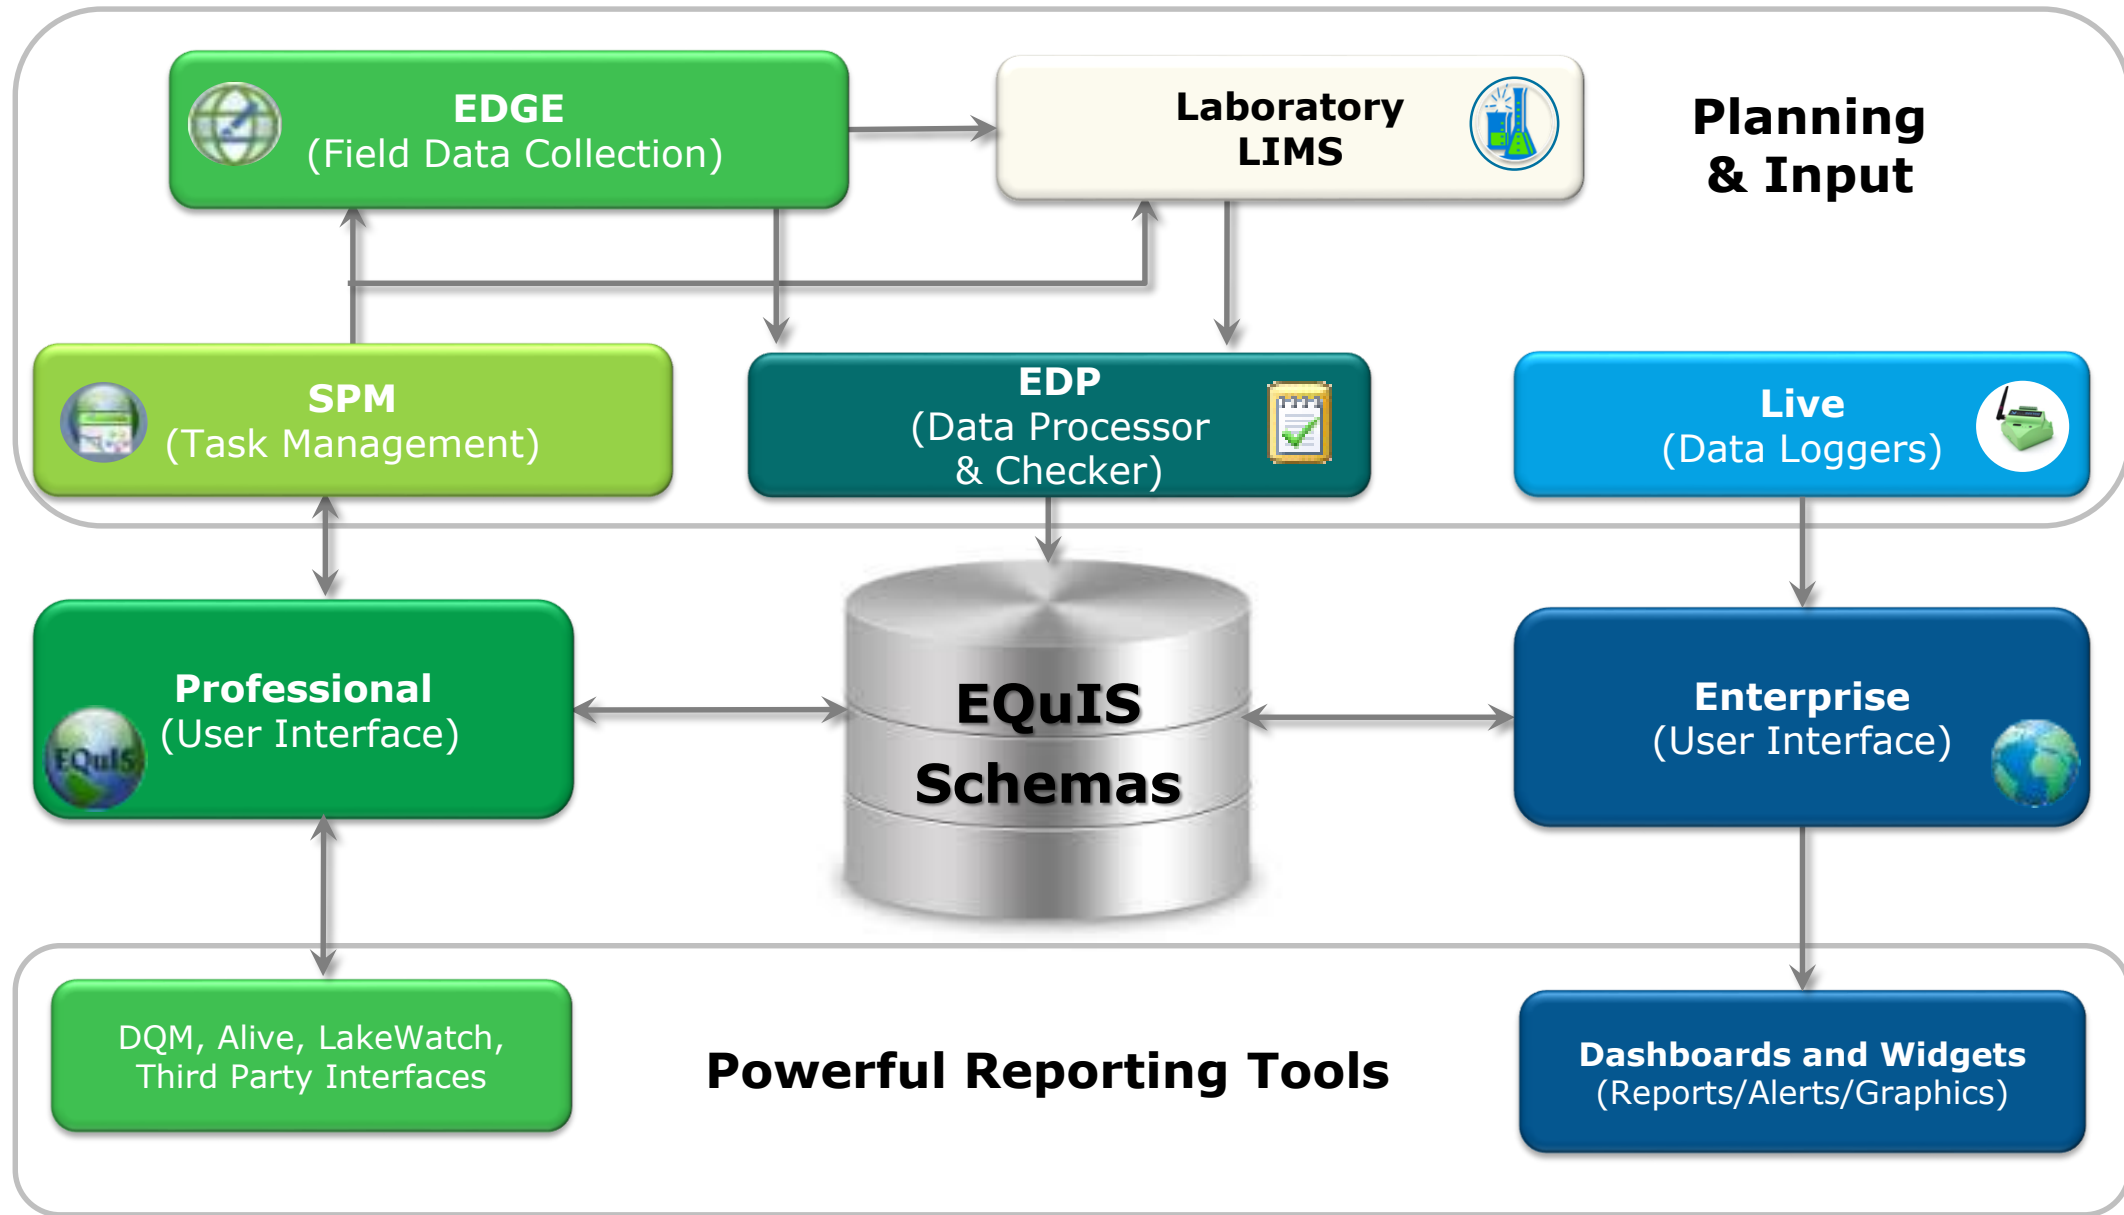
EDGE
(Field Data Collection)

Laboratory
LIMS

Planning
& Input

SPM
(Task Management)

EDP
(Data Processor
& Checker)

Live
(Data Loggers)

Professional
(User Interface)

EQuIS

EQuIS
Schemas

Enterprise
(User Interface)

DQM, Alive, LakeWatch,
Third Party Interfaces

Powerful Reporting Tools

Dashboards and Widgets
(Reports/Alerts/Graphics)